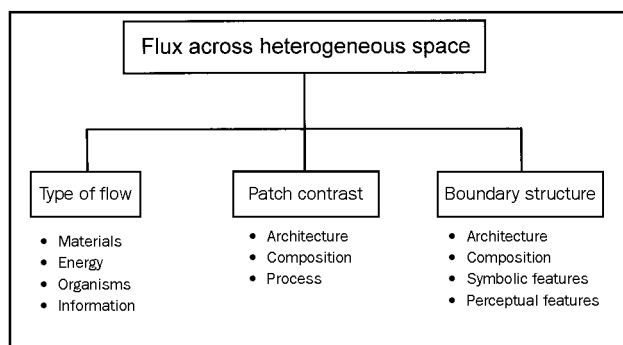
Flux across heterogeneous space

Type of flow
- Materials
- Energy
- Organisms
- Information

Patch contrast
- Architecture
- Composition
- Process

Boundary structure
- Architecture
- Composition
- Symbolic features
- Perceptual features